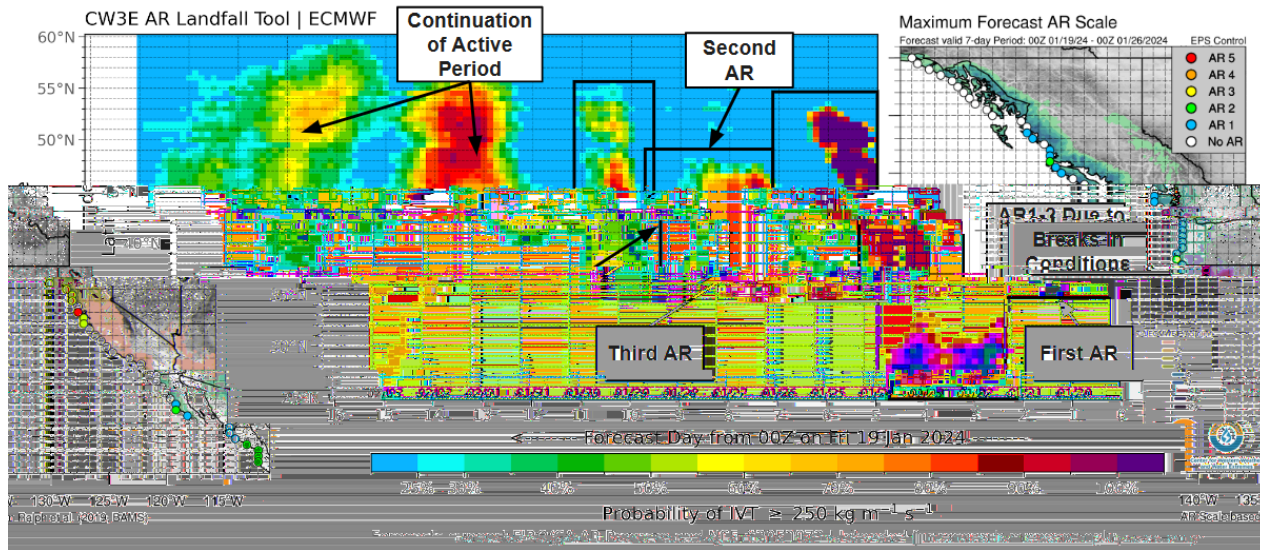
CW3E AR Landfall Tool | ECMWF

Continuation of Active Period

Second AR

Maximum Forecast AR Scale

Forecast valid 7-day Period: 00Z 01/19/24 - 00Z 01/26/2024

EPS Control

AR 5
AR 4
AR 3
AR 2
AR 1
No AR

60°N
55°N
50°N
Latitude
45°N
40°N
35°N
30°N

AR1-3 Due to Breaks in Conditions

Third AR

First AR

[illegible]

Forecast Day from 00Z on Fri 19 Jan 2024

25% 30% 40% 50% 60% 70% 80% 90% 100%

Probability of IVT ≥ 250 kg m$^{-1}$ s$^{-1}$

130°W 125°W 120°W 115°W

140°W 135

Ralph et al. (2019, BAMS)

AR Scale based

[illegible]